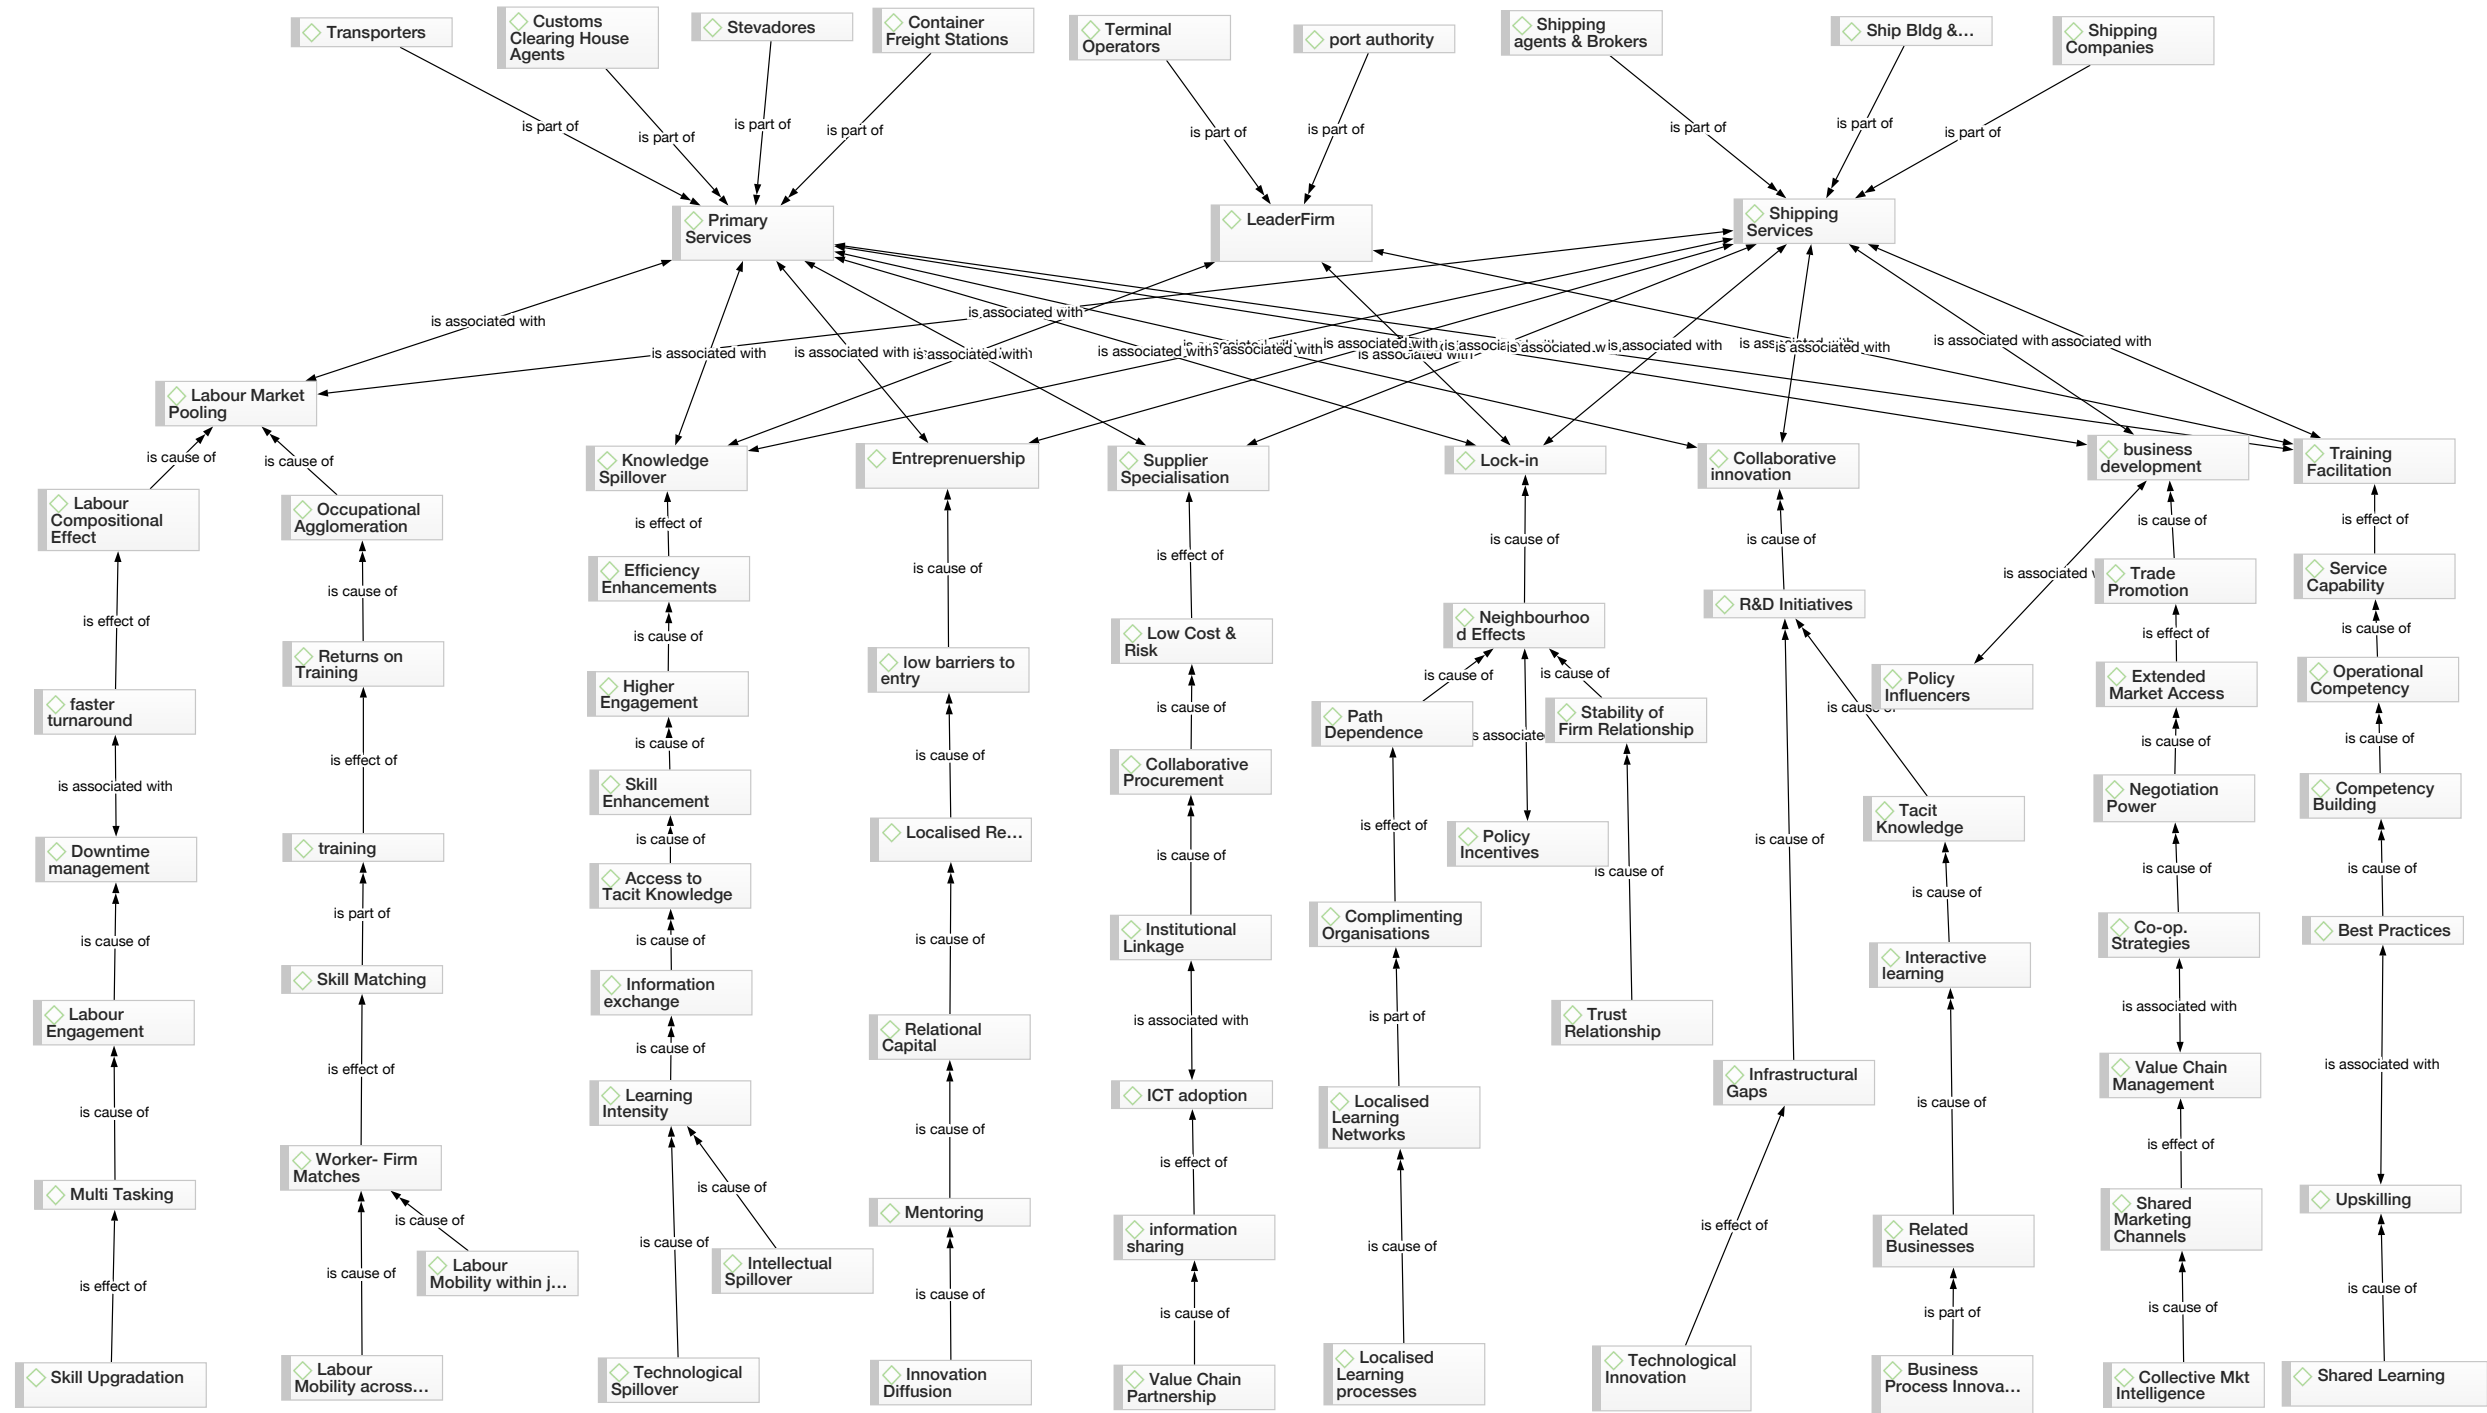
Transporters
Customs Clearing House Agents
Stevadores
Container Freight Stations
Terminal Operators
port authority
Shipping agents & Brokers
Ship Bldg &...
Shipping Companies

is part of
is part of
is part of
is part of
is part of
is part of
is part of
is part of
is part of

Primary Services
LeaderFirm
Shipping Services

is associated with
is associated with
is associated with
is associated with
is associated with
is associated with
is associated with
is associated with
is associated with
is associated with
is associated w
is associated with
is associated with
is associated with
is associated with
associated with

Labour Market Pooling
Knowledge Spillover
Entreprenuership
Supplier Specialisation
Lock-in
Collaborative innovation
business development
Training Facilitation

is cause of
is cause of
Labour Compositional Effect
Occupational Agglomeration
is effect of
is cause of
faster turnaround
Returns on Training
is associated with
is effect of
Downtime management
training
is cause of
is part of
Labour Engagement
Skill Matching
is cause of
is effect of
Multi Tasking
Worker- Firm Matches
is effect of
is cause of
is cause of
Labour Mobility within j...
Skill Upgradation
Labour Mobility across...

is effect of
Efficiency Enhancements
is cause of
Higher Engagement
is cause of
Skill Enhancement
is cause of
Access to Tacit Knowledge
is cause of
Information exchange
is cause of
Learning Intensity
is cause of
is cause of
Intellectual Spillover
Technological Spillover

is cause of
low barriers to entry
is cause of
Localised Re...
is cause of
Relational Capital
is cause of
Mentoring
is cause of
Innovation Diffusion

is effect of
Low Cost & Risk
is cause of
Collaborative Procurement
is cause of
Institutional Linkage
is associated with
ICT adoption
is effect of
information sharing
is cause of
Value Chain Partnership

is cause of
Neighbourhood Effects
is cause of
is cause of
Path Dependence
s associate
Stability of Firm Relationship
Policy Incentives
is effect of
is cause of
Complimenting Organisations
is part of
Trust Relationship
Localised Learning Networks
is cause of
Localised Learning processes

is cause of
R&D Initiatives
is cause of
is cause of
Tacit Knowledge
is cause of
Interactive learning
Infrastructural Gaps
is effect of
is cause of
Technological Innovation
Related Businesses
is part of
Business Process Innova...

is associated
is cause of
Policy Influencers
Trade Promotion
is effect of
Extended Market Access
is cause of
Negotiation Power
is cause of
Co-op. Strategies
is associated with
Value Chain Management
is effect of
Shared Marketing Channels
is cause of
Collective Mkt Intelligence

is effect of
Service Capability
is cause of
Operational Competency
is cause of
Competency Building
is cause of
Best Practices
is associated with
Upskilling
is cause of
Shared Learning